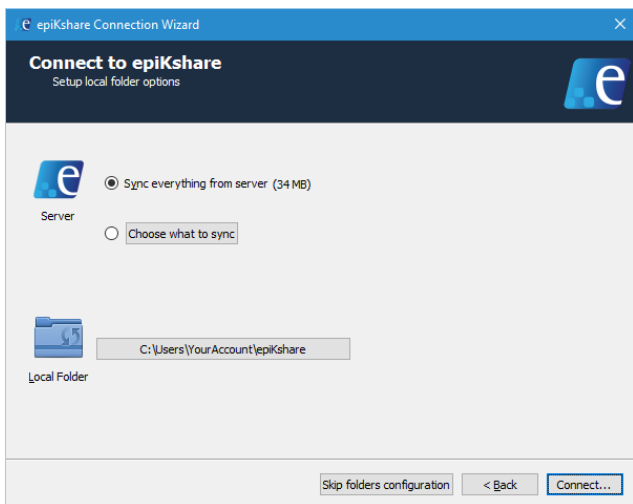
epiKshare Connection Wizard

Connect to epiKshare
Setup local folder options

Server

Sync everything from server (34 MB)

Choose what to sync

Local Folder

C:\Users\YourAccount\epiKshare

Skip folders configuration

< Back

Connect...